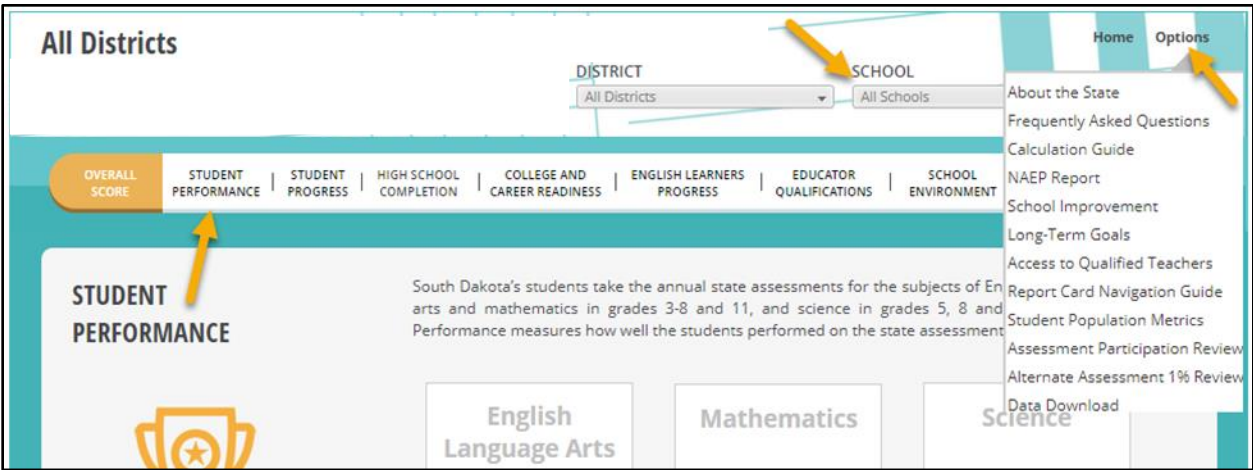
All Districts

DISTRICT
All Districts

SCHOOL
All Schools

Home Options

About the State
Frequently Asked Questions
Calculation Guide
NAEP Report
School Improvement
Long-Term Goals
Access to Qualified Teachers
Report Card Navigation Guide
Student Population Metrics
Assessment Participation Review
Alternate Assessment 1% Review
Data Download

OVERALL SCORE | STUDENT PERFORMANCE | STUDENT PROGRESS | HIGH SCHOOL COMPLETION | COLLEGE AND CAREER READINESS | ENGLISH LEARNERS PROGRESS | EDUCATOR QUALIFICATIONS | SCHOOL ENVIRONMENT

STUDENT PERFORMANCE

South Dakota's students take the annual state assessments for the subjects of En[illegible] arts and mathematics in grades 3-8 and 11, and science in grades 5, 8 and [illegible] Performance measures how well the students performed on the state assessment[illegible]

English Language Arts

Mathematics

Science